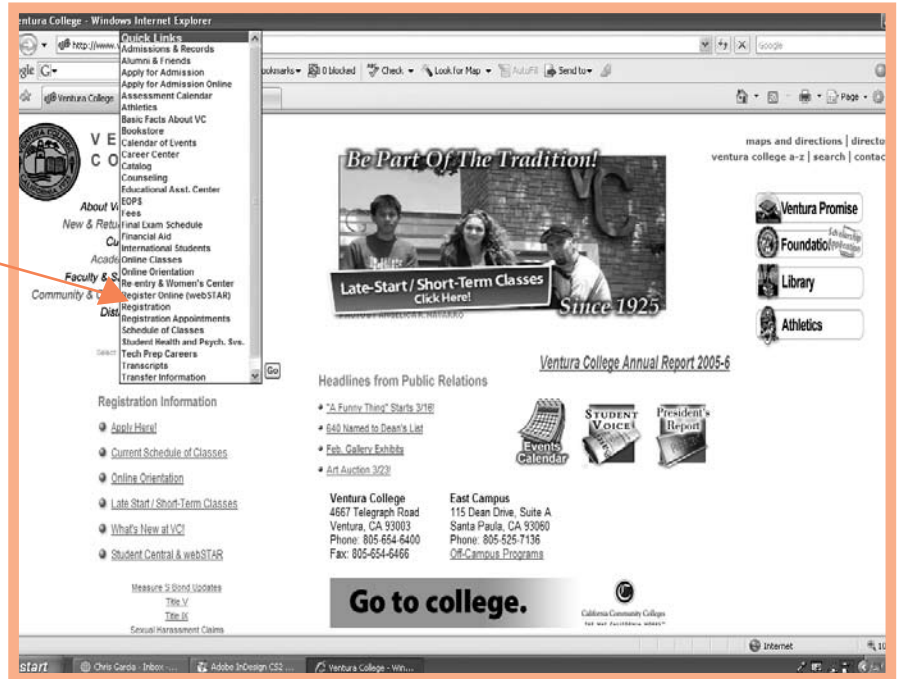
ntura College - Windows Internet Explorer

http://www.

Quick Links
Admissions & Records
Alumni & Friends
Apply for Admission
Apply for Admission Online
Assessment Calendar
Athletics
Basic Facts About VC
Bookstore
Calendar of Events
Career Center
Catalog
Counseling
Educational Asst. Center
EOPS
Fees
Final Exam Schedule
Financial Aid
International Students
Online Classes
Online Orientation
Re-entry & Women's Center
Register Online (webSTAR)
Registration
Registration Appointments
Schedule of Classes
Student Health and Psych. Svs.
Tech Prep Careers
Transcripts
Transfer Information

Go

ookmarks 0 blocked Check Look for Map AutoFill Send to

Ventura College

Page

V E
C O

About V
New & Retu
Cu
Acade
Faculty & S
Community &
Dist

maps and directions | directo
ventura college a-z | search | conta

Be Part Of The Tradition!

Late-Start / Short-Term Classes
Click Here!

Since 1925

Ventura Promise
Foundation
Library
Athletics

Ventura College Annual Report 2005-6

Headlines from Public Relations

"A Funny Thing" Starts 3/16!
640 Named to Dean's List
Feb. Gallery Exhibits
Art Auction 3/23!

Events Calendar
Student Voice
President's Report

Registration Information

Apply Here!
Current Schedule of Classes
Online Orientation
Late Start / Short-Term Classes
What's New at VC!
Student Central & webSTAR

Ventura College
4667 Telegraph Road
Ventura, CA 93003
Phone: 805-654-6400
Fax: 805-654-6466

East Campus
115 Dean Drive, Suite A
Santa Paula, CA 93060
Phone: 805-525-7136
Off-Campus Programs

Measure S Bond Updates
Title V
Title IX
Sexual Harassment Claims

Go to college.

California Community Colleges

Internet

start
Chris Garcia - Inbox
Adobe InDesign CS2
Ventura College - Win...